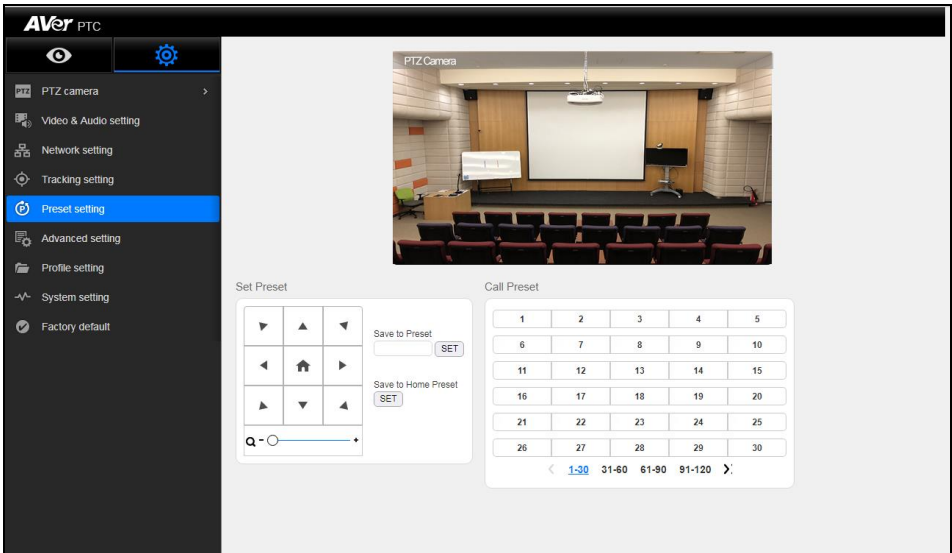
AVer PTC

PTZ camera >

Video & Audio setting

Network setting

Tracking setting

Preset setting

Advanced setting

Profile setting

System setting

Factory default

PTZ Camera

Set Preset

Save to Preset

SET

Save to Home Preset

SET

Call Preset

| 1 | 2 | 3 | 4 | 5 |
|---|---|---|---|---|
| 6 | 7 | 8 | 9 | 10 |
| 11 | 12 | 13 | 14 | 15 |
| 16 | 17 | 18 | 19 | 20 |
| 21 | 22 | 23 | 24 | 25 |
| 26 | 27 | 28 | 29 | 30 |

< 1-30 31-60 61-90 91-120 >